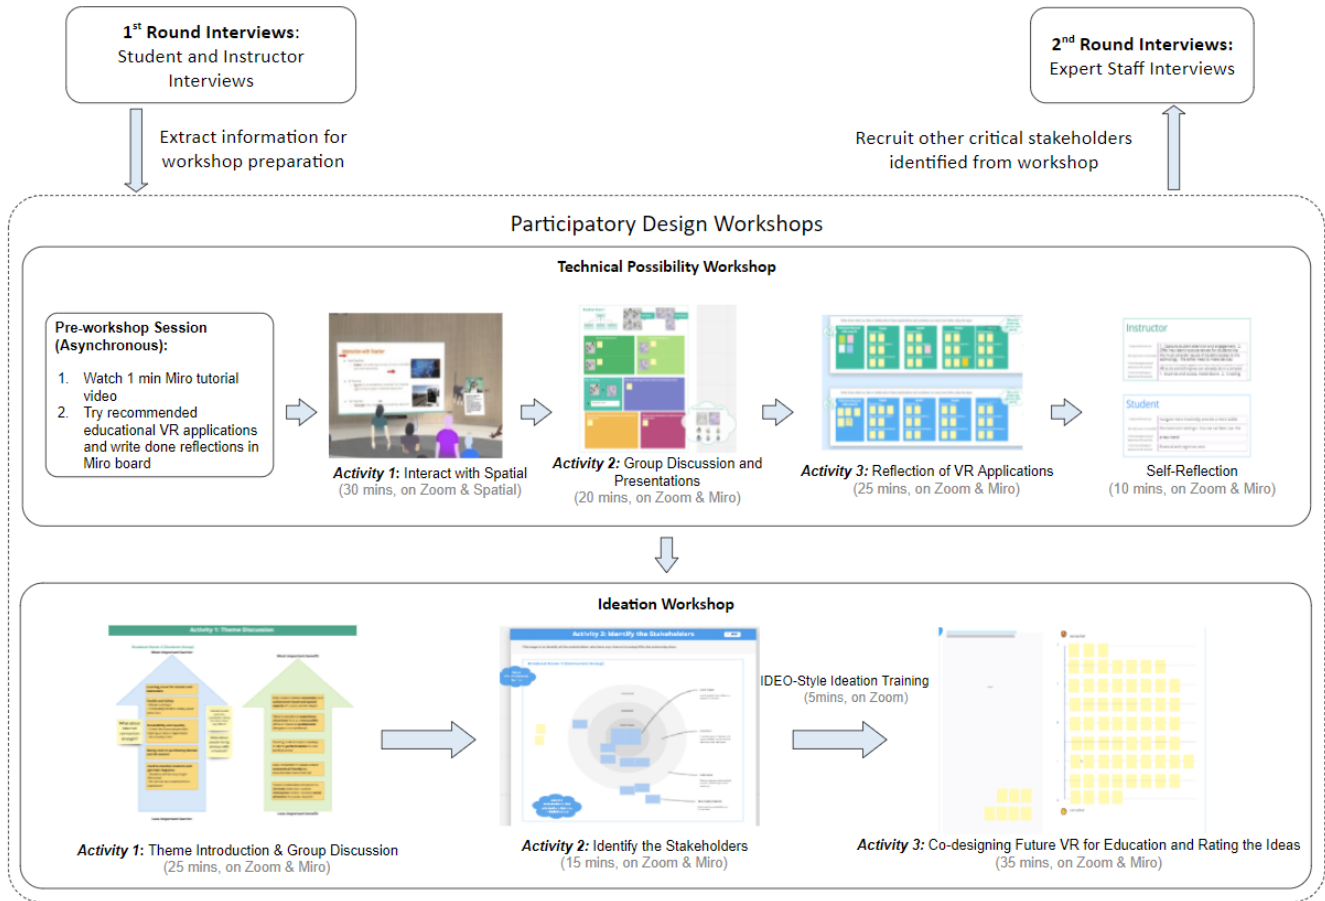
1$^{st}$ Round Interviews: Student and Instructor Interviews

Extract information for workshop preparation

2$^{nd}$ Round Interviews: Expert Staff Interviews

Recruit other critical stakeholders identified from workshop

Participatory Design Workshops

Technical Possibility Workshop

Pre-workshop Session (Asynchronous):

1. Watch 1 min Miro tutorial video
2. Try recommended educational VR applications and write done reflections in Miro board

Activity 1: Interact with Spatial
(30 mins, on Zoom & Spatial)

Activity 2: Group Discussion and Presentations
(20 mins, on Zoom & Miro)

Activity 3: Reflection of VR Applications
(25 mins, on Zoom & Miro)

Instructor

Student

Self-Reflection
(10 mins, on Zoom & Miro)

Ideation Workshop

Activity 1: Theme Discussion

Activity 1: Theme Introduction & Group Discussion
(25 mins, on Zoom & Miro)

Activity 2: Identify the Stakeholders

Activity 2: Identify the Stakeholders
(15 mins, on Zoom & Miro)

IDEO-Style Ideation Training
(5mins, on Zoom)

Activity 3: Co-designing Future VR for Education and Rating the Ideas
(35 mins, on Zoom & Miro)